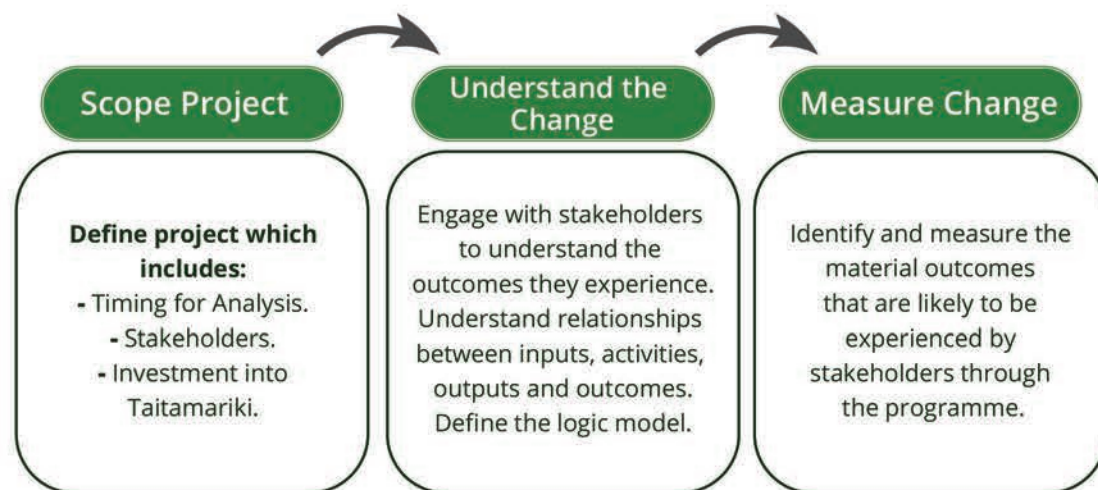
Scope Project

Define project which includes:
- Timing for Analysis.
- Stakeholders.
- Investment into Taitamariki.

Understand the Change

Engage with stakeholders to understand the outcomes they experience. Understand relationships between inputs, activities, outputs and outcomes. Define the logic model.

Measure Change

Identify and measure the material outcomes that are likely to be experienced by stakeholders through the programme.